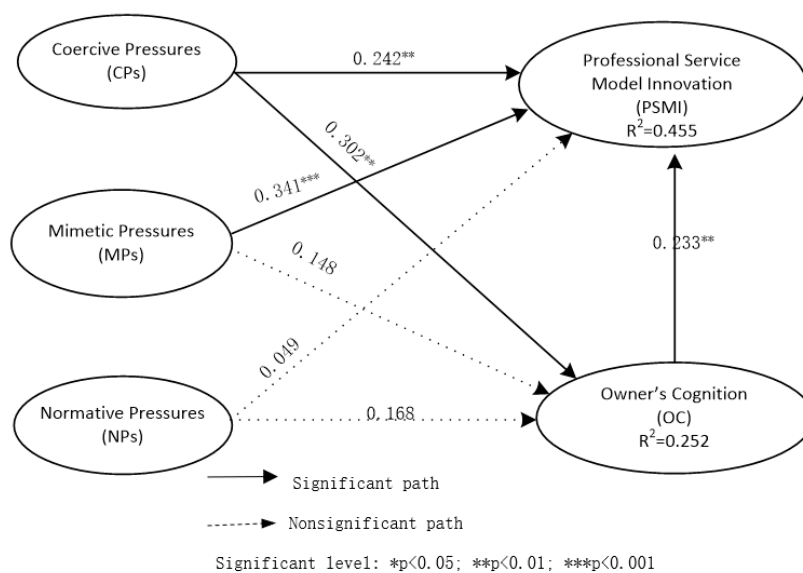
Coercive Pressures (CPs)

0. 242**

Professional Service Model Innovation (PSMI) $R^2$=0.455

0. 302**

0. 341***

Mimetic Pressures (MPs)

0. 148

0. 233**

0. 049

Normative Pressures (NPs)

0. 168

Owner's Cognition (OC) $R^2$=0.252

Significant path

Nonsignificant path

Significant level: *p<0. 05; **p<0. 01; ***p<0. 001